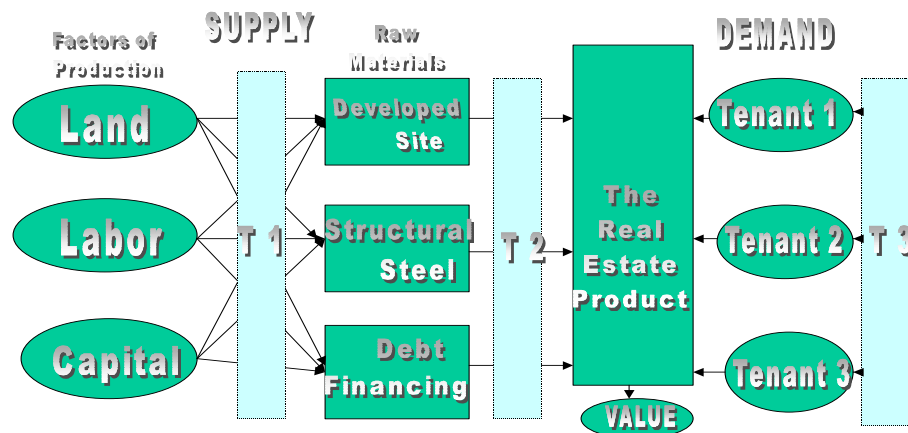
SUPPLY

Factors of Production

Raw Materials

DEMAND

Land

Labor

Capital

T 1

Developed Site

Structural Steel

Debt Financing

T 2

The Real Estate Product

VALUE

Tenant 1

Tenant 2

Tenant 3

T 3